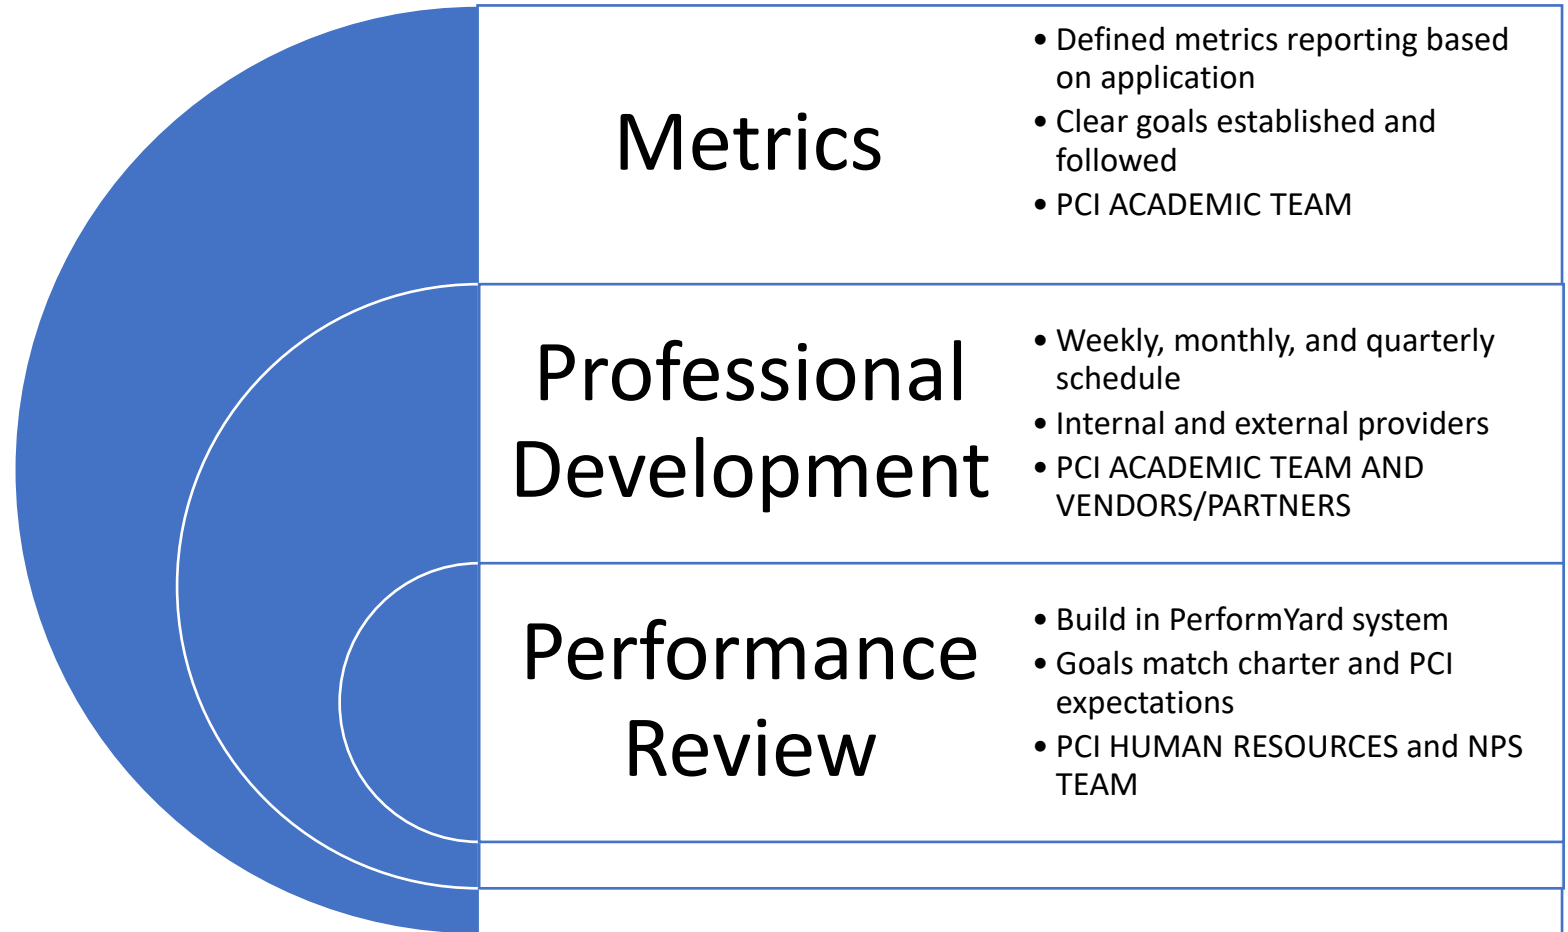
Metrics

• Defined metrics reporting based on application
• Clear goals established and followed
• PCI ACADEMIC TEAM

Professional Development

• Weekly, monthly, and quarterly schedule
• Internal and external providers
• PCI ACADEMIC TEAM AND VENDORS/PARTNERS

Performance Review

• Build in PerformYard system
• Goals match charter and PCI expectations
• PCI HUMAN RESOURCES and NPS TEAM